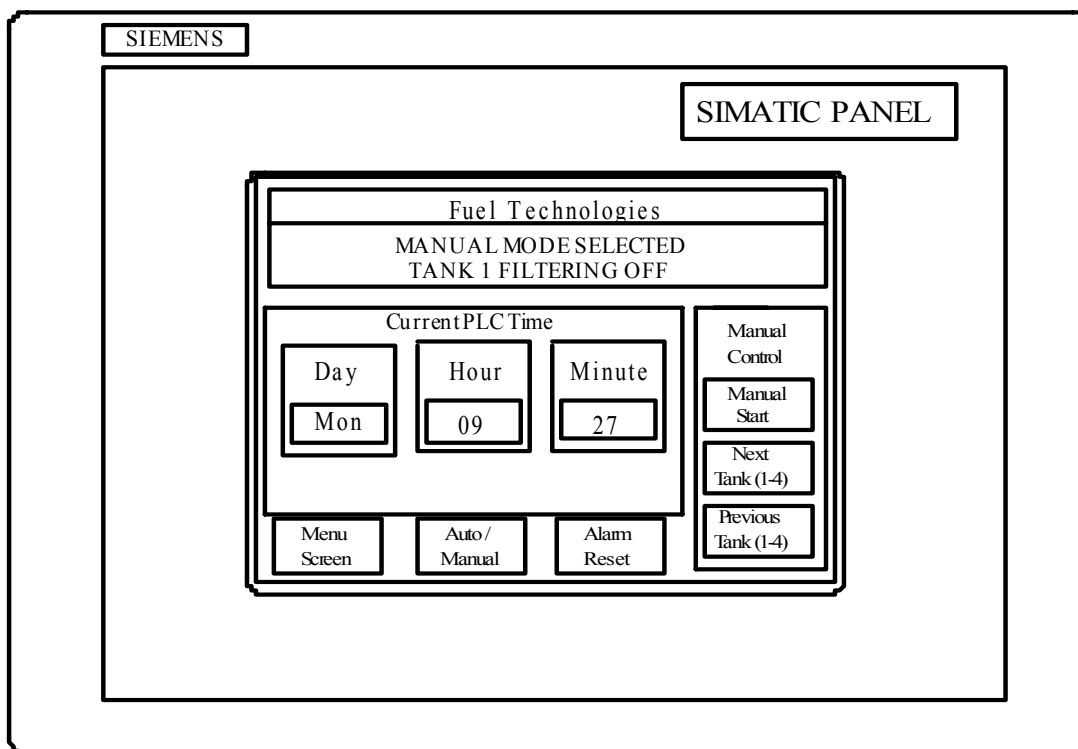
SIEMENS

SIMATIC PANEL

Fuel Technologies

MANUAL MODE SELECTED
TANK 1 FILTERING OFF

Current PLC Time

Day
Mon

Hour
09

Minute
27

Manual Control

Manual Start

Next Tank (1-4)

Previous Tank (1-4)

Menu Screen

Auto / Manual

Alarm Reset